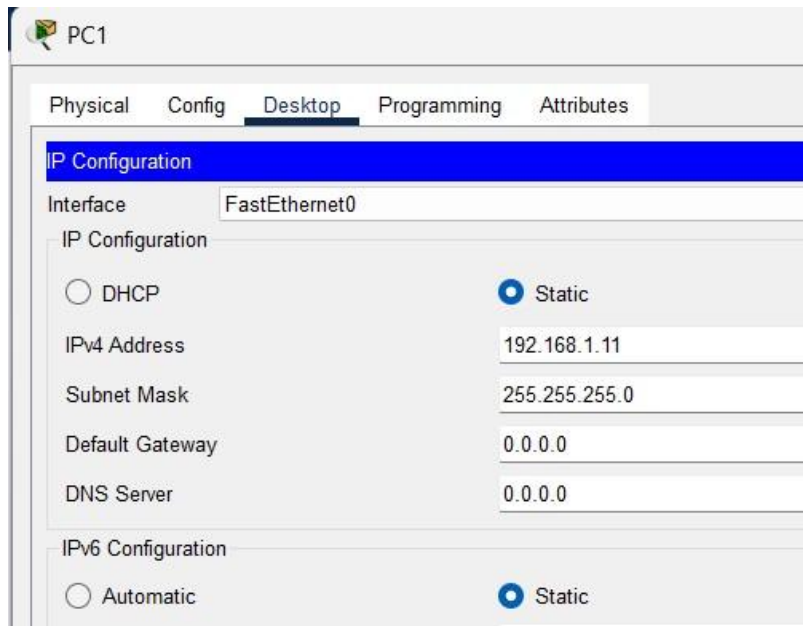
PC1

Physical Config Desktop Programming Attributes

IP Configuration

Interface FastEthernet0

IP Configuration

DHCP Static

IPv4 Address 192.168.1.11

Subnet Mask 255.255.255.0

Default Gateway 0.0.0.0

DNS Server 0.0.0.0

IPv6 Configuration

Automatic Static